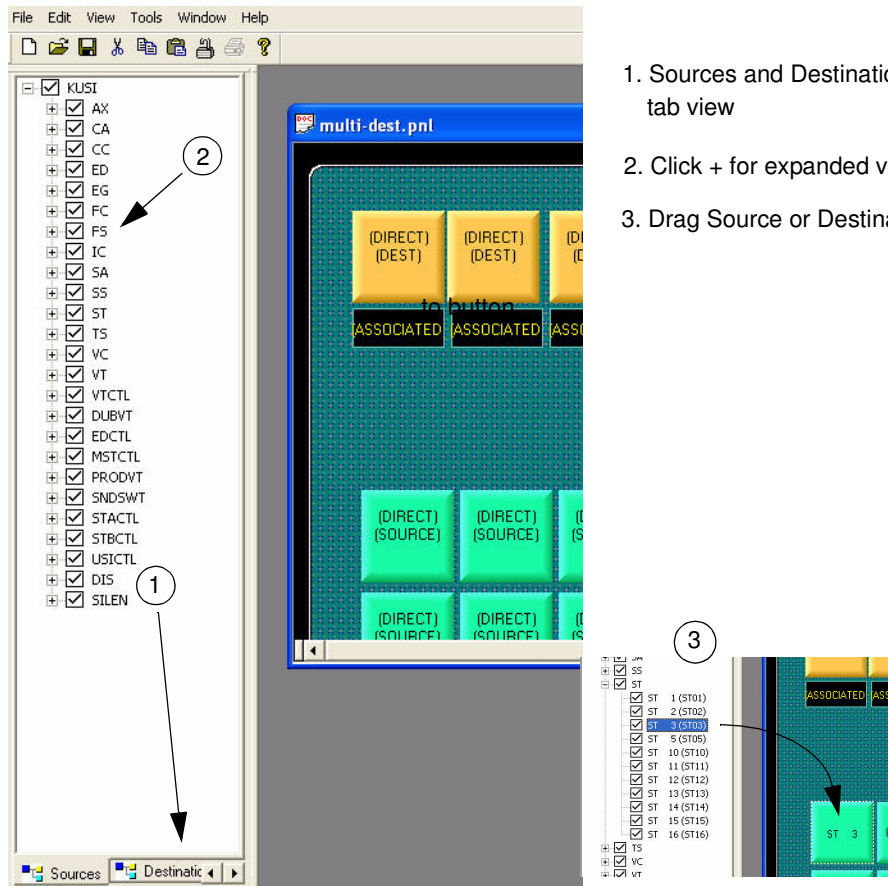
File Edit View Tools Window Help

KUSI
AX
CA
CC
ED
EG
FC
FS
IC
SA
SS
ST
TS
VC
VT
VTCTL
DUBVT
EDCTL
MSTCTL
PRODVT
SNDSWT
STACTL
STBCTL
USICTL
DIS
SILEN

Sources Destinatic

2

1

multi-dest.pnl

(DIRECT) (DEST)
(DIRECT) (DEST)
(DI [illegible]

to button

ASSOCIATED
ASSOCIATED
ASS

(DIRECT) (SOURCE)
(DIRECT) (SOURCE)
(D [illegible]

(DIRECT) (SOURCE)
(DIRECT) (SOURCE)

1. Sources and Destinatic tab view

2. Click + for expanded v

3. Drag Source or Destina

3

SA
SS
ST
ST 1 (ST01)
ST 2 (ST02)
ST 3 (ST03)
ST 5 (ST05)
ST 10 (ST10)
ST 11 (ST11)
ST 12 (ST12)
ST 13 (ST13)
ST 14 (ST14)
ST 15 (ST15)
ST 16 (ST16)
TS
VC
VT

ASSOCIATED ASS

ST 3